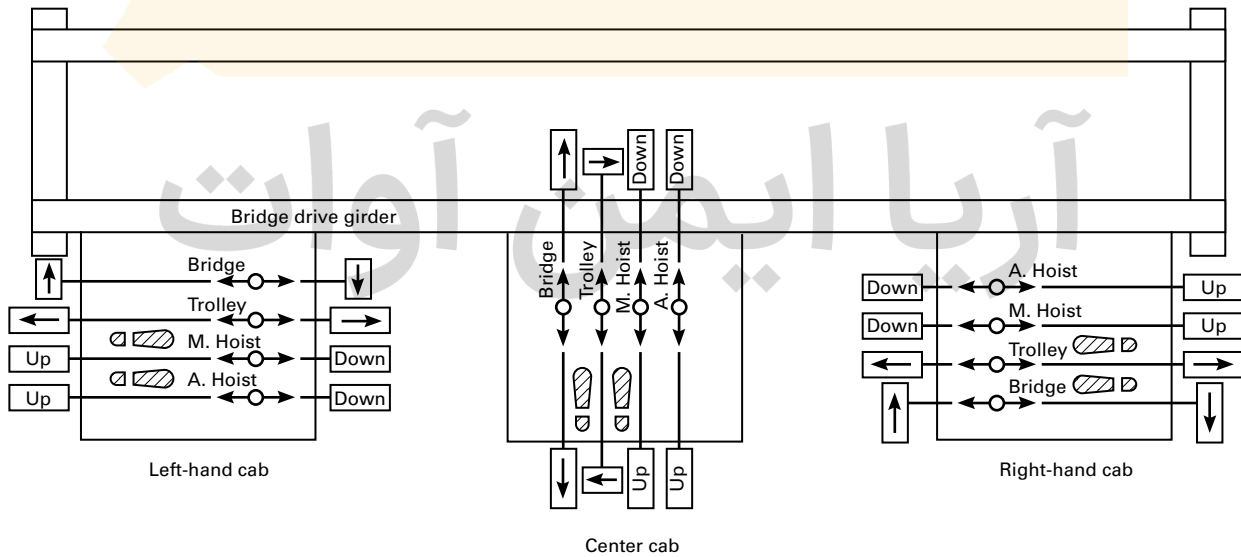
آریا ایمن آوات

Bridge drive girder

Bridge
Trolley
Up
M. Hoist
Down
Up
A. Hoist
Down

Left-hand cab

Down
Down
Bridge
Trolley
M. Hoist
A. Hoist
Up
Up

Center cab

A. Hoist
Down
Up
M. Hoist
Down
Up
Trolley
Bridge

Right-hand cab